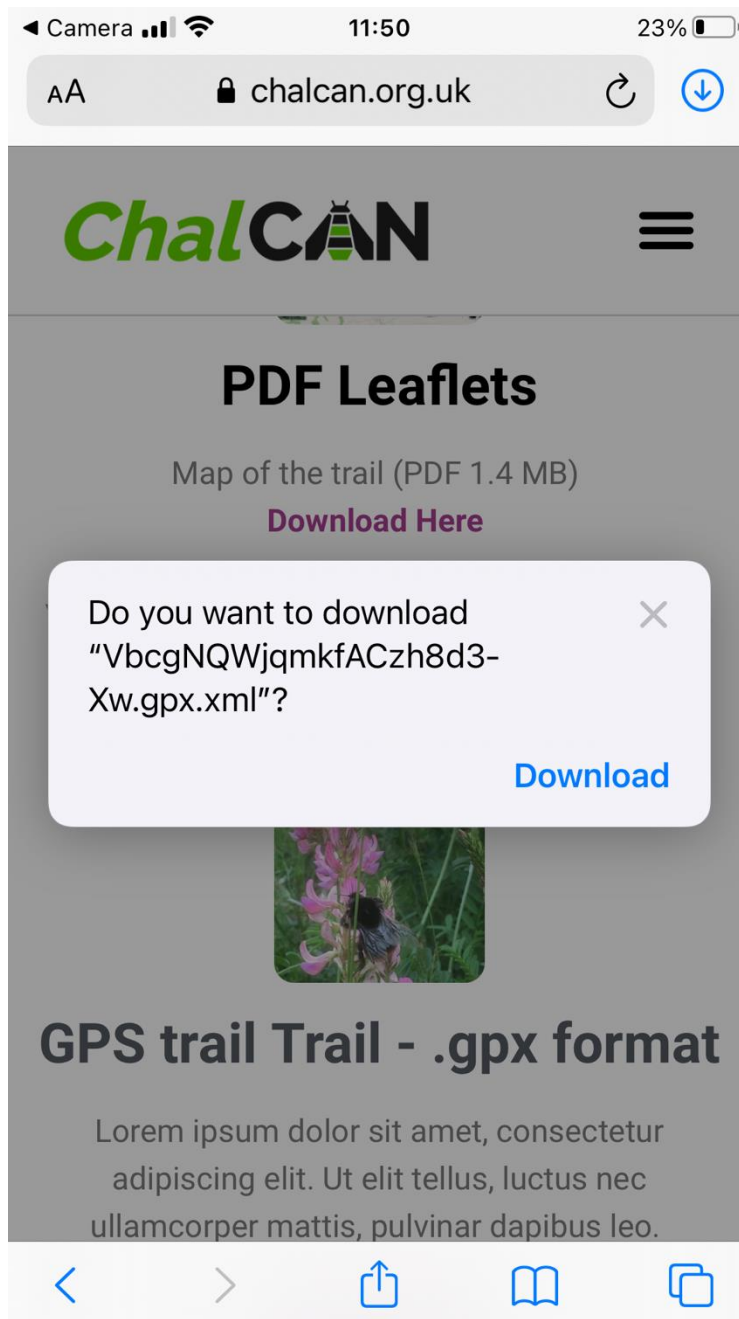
◀ Camera 11:50 23%

AA chalcan.org.uk

ChalCAN

PDF Leaflets

Map of the trail (PDF 1.4 MB)
Download Here

Do you want to download "VbcgNQWjqmkfACzh8d3-Xw.gpx.xml"?

Download

GPS trail Trail - .gpx format

Lorem ipsum dolor sit amet, consectetur adipiscing elit. Ut elit tellus, luctus nec ullamcorper mattis, pulvinar dapibus leo.